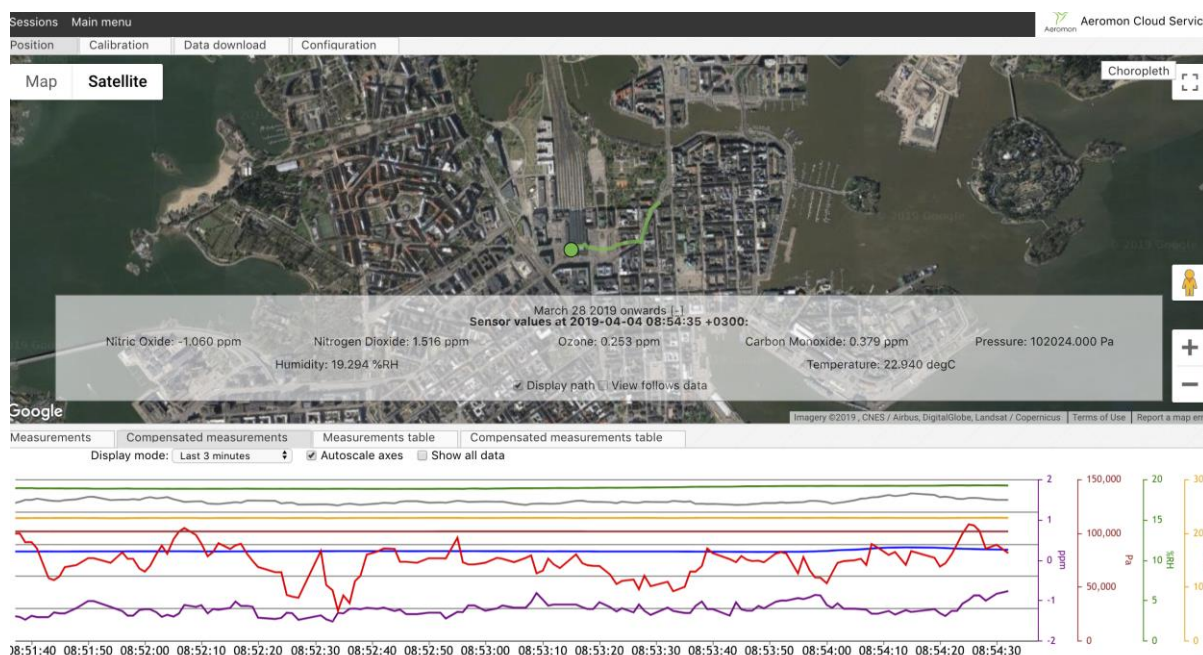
Sessions Main menu

Aeromon Aeromon Cloud Servic

Position Calibration Data download Configuration

Map Satellite

Choropleth

© 2019 Google

© 2019 Google

March 28 2019 onwards [-]
Sensor values at 2019-04-04 08:54:35 +0300:

Nitric Oxide: -1.060 ppm Nitrogen Dioxide: 1.516 ppm Ozone: 0.253 ppm Carbon Monoxide: 0.379 ppm Pressure: 102024.000 Pa

Humidity: 19.294 %RH Temperature: 22.940 degC

Display path View follows data

Google

Imagery ©2019 , CNES / Airbus, DigitalGlobe, Landsat / Copernicus | Terms of Use | Report a map err

Measurements Compensated measurements Measurements table Compensated measurements table

Display mode: Last 3 minutes Autoscale axes Show all data

2
1
0 ppm
-1
-2

150,000
100,000
Pa
50,000
0

20
15
10 RH%
5
0

30
20
10
0

08:51:40 08:51:50 08:52:00 08:52:10 08:52:20 08:52:30 08:52:40 08:52:50 08:53:00 08:53:10 08:53:20 08:53:30 08:53:40 08:53:50 08:54:00 08:54:10 08:54:20 08:54:30